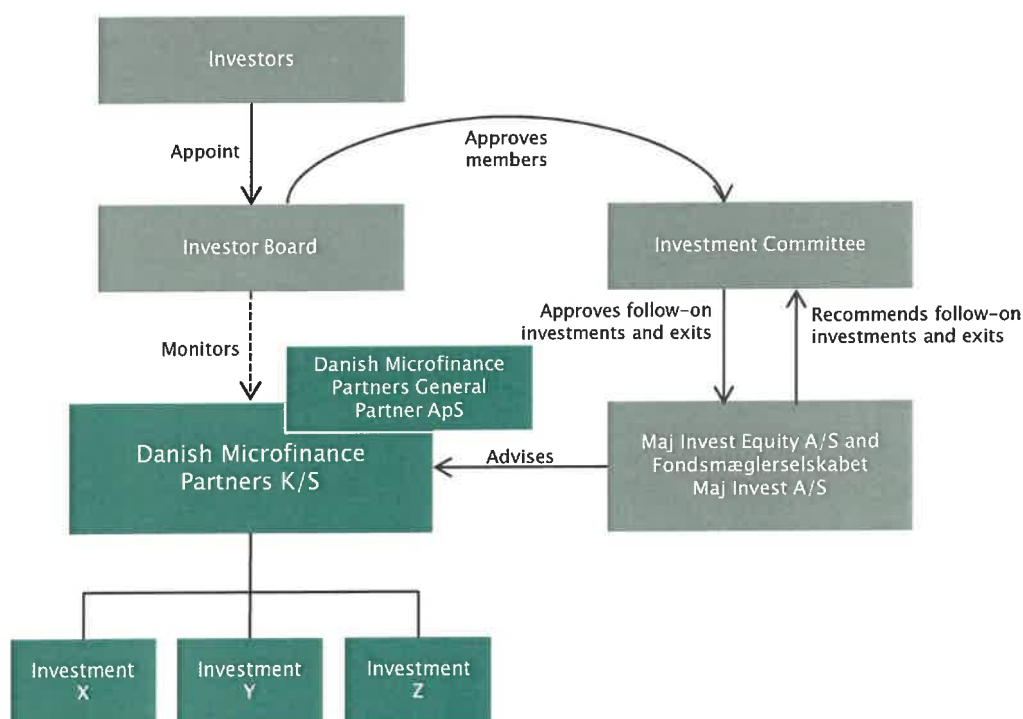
Investors

Appoint

Approves members

Investor Board

Investment Committee

Approves follow-on investments and exits

Recommends follow-on investments and exits

Monitors

Danish Microfinance Partners General Partner ApS

Danish Microfinance Partners K/S

Advises

Maj Invest Equity A/S and Fondsmæglerselskabet Maj Invest A/S

Investment X

Investment Y

Investment Z